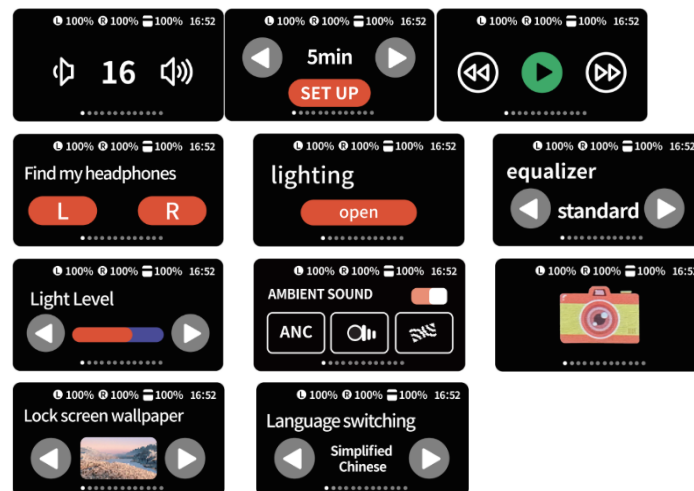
L 100% R 100% 100% 16:52

16

L 100% R 100% 100% 16:52

5min

SET UP

L 100% R 100% 100% 16:52

L 100% R 100% 100% 16:52

Find my headphones

L

R

L 100% R 100% 100% 16:52

lighting

open

L 100% R 100% 100% 16:52

equalizer

standard

L 100% R 100% 100% 16:52

Light Level

L 100% R 100% 100% 16:52

AMBIENT SOUND

ANC

L 100% R 100% 100% 16:5

L 100% R 100% 100% 16:52

Lock screen wallpaper

L 100% R 100% 100% 16:52

Language switching

Simplified Chinese